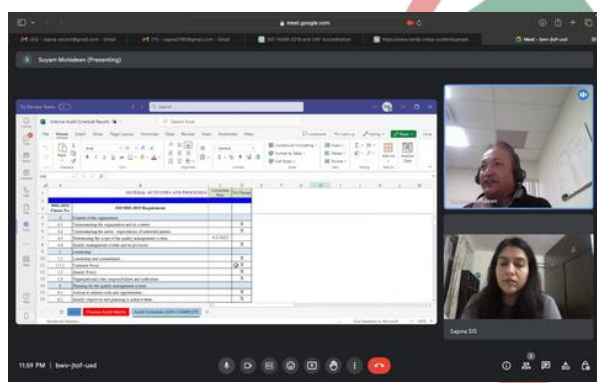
meet.google.com

Suyam Mohideen (Presenting)

Search

Internal Audit Schedule Results

GENERAL ACTIVITIES AND PROCESSES

ISO 9001:2015 Requirements

| 9001:2015 Clause No. | ISO 9001:2015 Requirements | | |
|---|---|---|---|
| 4 | Context of the organization | | |
| 4.1 | Understanding the organization and its context | | X |
| 4.2 | Understanding the needs and expectations of interested parties | | X |
| 4.3 | Determining the scope of the quality management system | 4/1/2023 | |
| 4.4 | Quality management system and its processes | | X |
| 5 | Leadership | | |
| 5.1 | Leadership and commitment | | X |
| 5.1.2 | Customer focus | | X |
| 5.2 | Quality Policy | | X |
| 5.3 | Organizational roles, responsibilities and authorities | | X |
| 6 | Planning for the quality management system | | |
| 6.1 | Actions to address risks and opportunities | | X |
| 6.2 | Quality objectives and planning to achieve them | | X |

Process Audit Matrix

Audit Schedule (EHS COMPLETE)

Sapna SIS

11:59 PM | bwv-jtof-usd